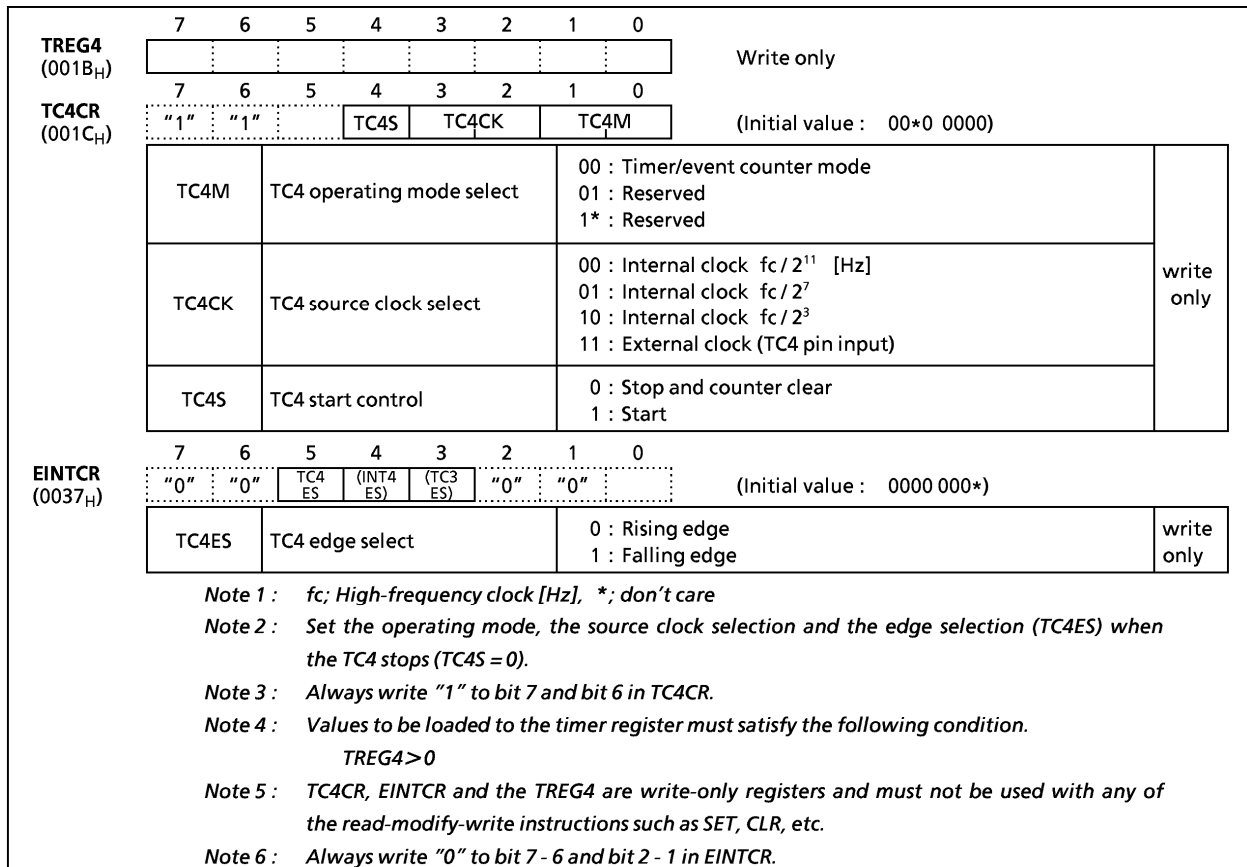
TREG4 ($001B_H$)

| 7 | 6 | 5 | 4 | 3 | 2 | 1 | 0 |
|---|---|---|---|---|---|---|---|
| | | | | | | | |

Write only

TC4CR ($001C_H$)

| 7 | 6 | 5 | 4 | 3 | 2 | 1 | 0 |
|---|---|---|---|---|---|---|---|
| "1" | "1" | | TC4S | TC4CK | | TC4M | |

(Initial value : 00*0 0000)

| | | | |
|---|---|---|---|
| TC4M | TC4 operating mode select | 00 : Timer/event counter mode<br>01 : Reserved<br>1* : Reserved | write only |
| TC4CK | TC4 source clock select | 00 : Internal clock fc / $2^{11}$ [Hz]<br>01 : Internal clock fc / $2^7$<br>10 : Internal clock fc / $2^3$<br>11 : External clock (TC4 pin input) | |
| TC4S | TC4 start control | 0 : Stop and counter clear<br>1 : Start | |

EINTCR ($0037_H$)

| 7 | 6 | 5 | 4 | 3 | 2 | 1 | 0 |
|---|---|---|---|---|---|---|---|
| "0" | "0" | TC4 ES | (INT4 ES) | (TC3 ES) | "0" | "0" | |

(Initial value : 0000 000*)

| | | | |
|---|---|---|---|
| TC4ES | TC4 edge select | 0 : Rising edge<br>1 : Falling edge | write only |

Note 1 : fc; High-frequency clock [Hz], *; don't care

Note 2 : Set the operating mode, the source clock selection and the edge selection (TC4ES) when the TC4 stops (TC4S = 0).

Note 3 : Always write "1" to bit 7 and bit 6 in TC4CR.

Note 4 : Values to be loaded to the timer register must satisfy the following condition.
TREG4 > 0

Note 5 : TC4CR, EINTCR and the TREG4 are write-only registers and must not be used with any of the read-modify-write instructions such as SET, CLR, etc.

Note 6 : Always write "0" to bit 7 - 6 and bit 2 - 1 in EINTCR.